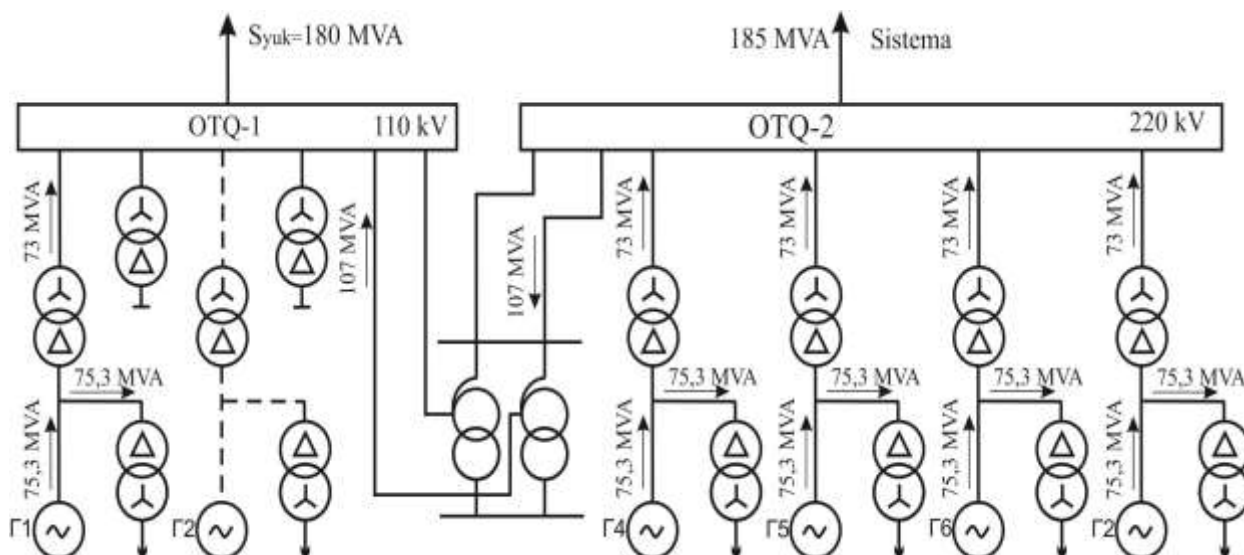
Syuk=180 MVA

185 MVA

Sistema

OTQ-1

110 kV

OTQ-2

220 kV

73 MVA

107 MVA

107 MVA

73 MVA

73 MVA

73 MVA

73 MVA

75,3 MVA

75,3 MVA

75,3 MVA

75,3 MVA

75,3 MVA

75,3 MVA

75,3 MVA

75,3 MVA

75,3 MVA

75,3 MVA

Г1

Г2

Г4

Г5

Г6

Г2